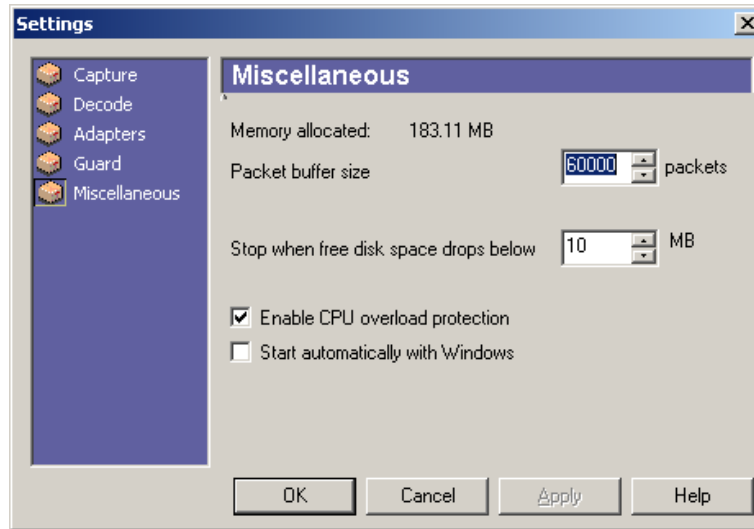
Settings

Capture
Decode
Adapters
Guard
Miscellaneous

Miscellaneous

Memory allocated: 183.11 MB

Packet buffer size 60000 packets

Stop when free disk space drops below 10 MB

☑ Enable CPU overload protection
☐ Start automatically with Windows

OK Cancel Apply Help